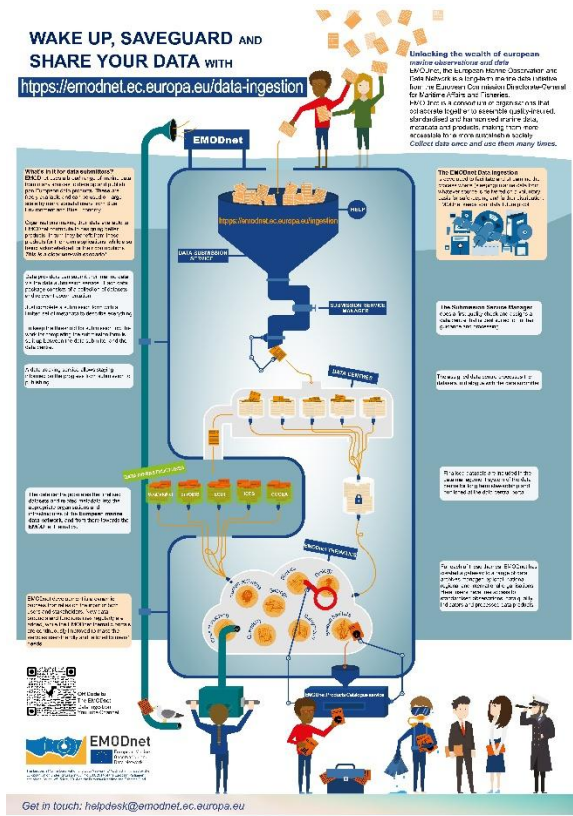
WAKE UP, SAVEGUARD AND SHARE YOUR DATA WITH

https://emodnet.ec.europa.eu/data-ingestion

Unlocking the wealth of european marine observations and data

EMODnet, the European Marine Observation and Data Network is a long-term marine data initiative from the European Commission Directorate-General for Maritime Affairs and Fisheries.

EMODnet is a consortium of organisations that collaborate together to assemble quality-ensured, standardised and harmonised marine data, metadata and products, making them more accessible for a more sustainable society.

Collect data once and use them many times.

EMODnet

What's in it for data submitters?

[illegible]

The EMODnet Data Ingestion

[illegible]

https://emodnet.ec.europa.eu/ingestion

HELP

DATA SUBMISSION SERVICE

SUBMISSION SERVICE MANAGER

The Submission Service Manager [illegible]

DATA CENTRES

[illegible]

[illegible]

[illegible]

EMODNET PORTALS

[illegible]

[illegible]

EMODnet Products Catalogue service

EMODnet

Get in touch: helpdesk@emodnet.ec.europa.eu